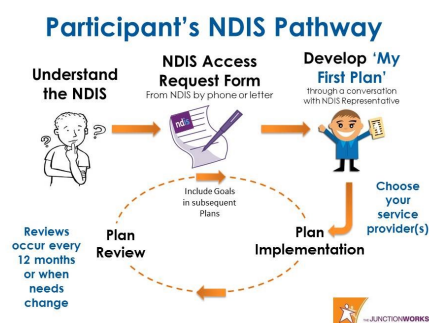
Participant's NDIS Pathway

Understand the NDIS

NDIS Access Request Form
From NDIS by phone or letter

ndis

Develop 'My First Plan'
through a conversation with NDIS Representative

Include Goals in subsequent Plans

Choose your service provider(s)

Plan Review

Plan Implementation

Reviews occur every 12 months or when needs change

THE JUNCTIONWORKS